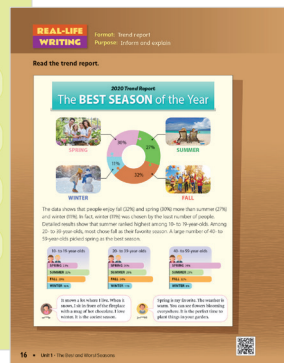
REAL-LIFE WRITING

Format: Trend report
Purpose: Inform and explain

Read the trend report.

2020 Trend Report
The BEST SEASON of the Year

SPRING
SUMMER
WINTER
FALL

30%
27%
32%
11%

The data shows that people enjoy fall (32%) and spring (30%) more than summer (27%) and winter (11%). In fact, winter (11%) was chosen by the least number of people. Detailed results show that summer ranked highest among 18- to 19-year-olds. Among 20- to 39-year-olds, most chose fall as their favorite season. A large number of 40- to 59-year-olds picked spring as the best season.

| 10- to 19-year-olds |
|---|
| SPRING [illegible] |
| SUMMER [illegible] |
| FALL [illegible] |
| WINTER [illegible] |

| 20- to 39-year-olds |
|---|
| SPRING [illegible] |
| SUMMER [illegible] |
| FALL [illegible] |
| WINTER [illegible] |

| 40- to 59-year-olds |
|---|
| SPRING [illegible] |
| SUMMER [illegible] |
| FALL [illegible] |
| WINTER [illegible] |

It snows a lot where I live. When it snows, I sit in front of the fireplace with a mug of hot chocolate. I love winter. It is the coziest season.

Spring is my favorite. The weather is warm. You can see flowers blooming everywhere. It is the perfect time to plant things in your garden.

16 • Unit 1 - The Story and Word Seasons